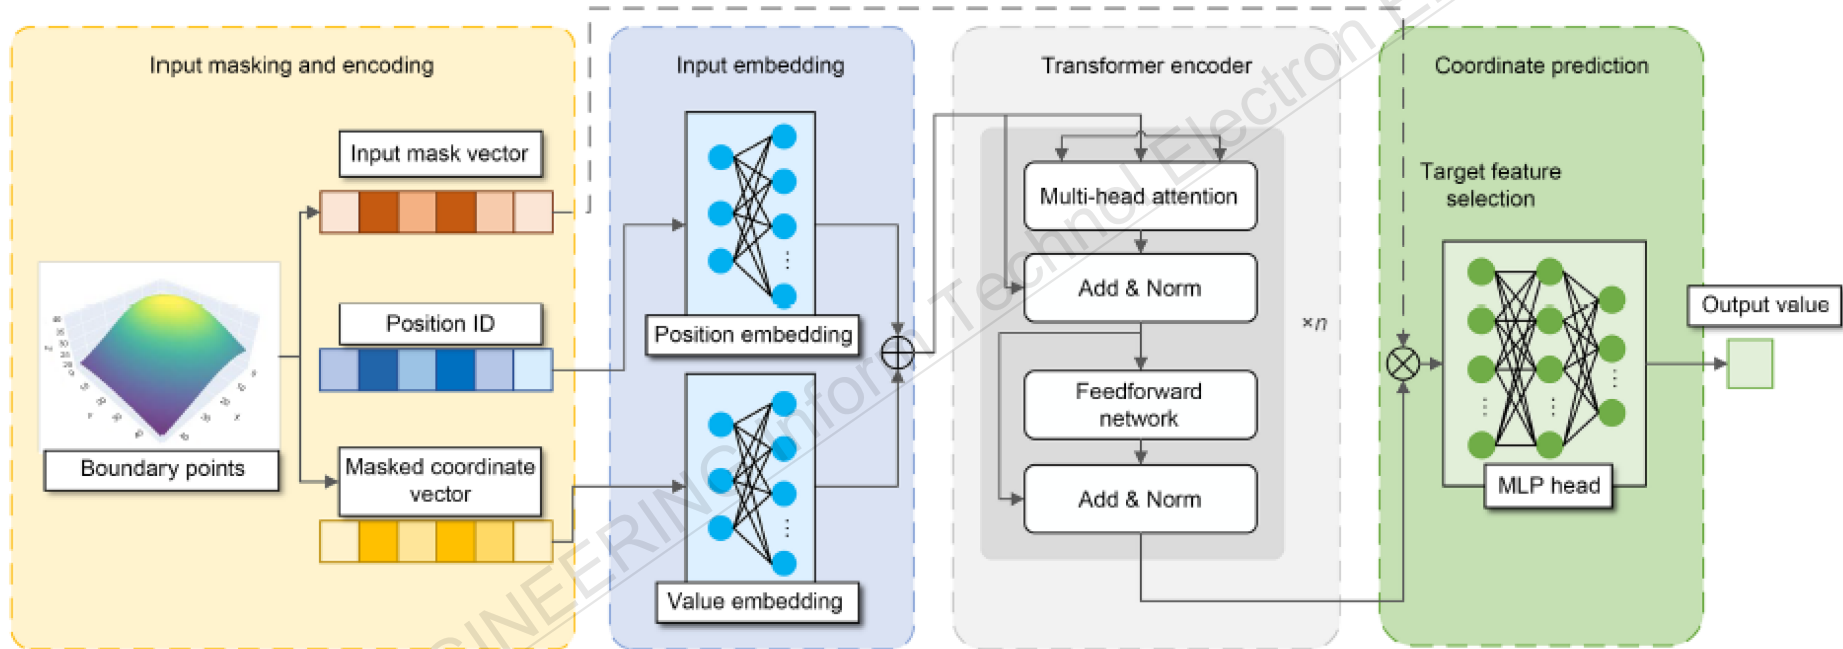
Input masking and encoding

Input mask vector

Position ID

Masked coordinate vector

Boundary points

Input embedding

Position embedding

Value embedding

Transformer encoder

Multi-head attention

Add & Norm

Feedforward network

Add & Norm

$\times n$

Coordinate prediction

Target feature selection

MLP head

Output value

ENGINEERING Information Technology & Electronic Engineering